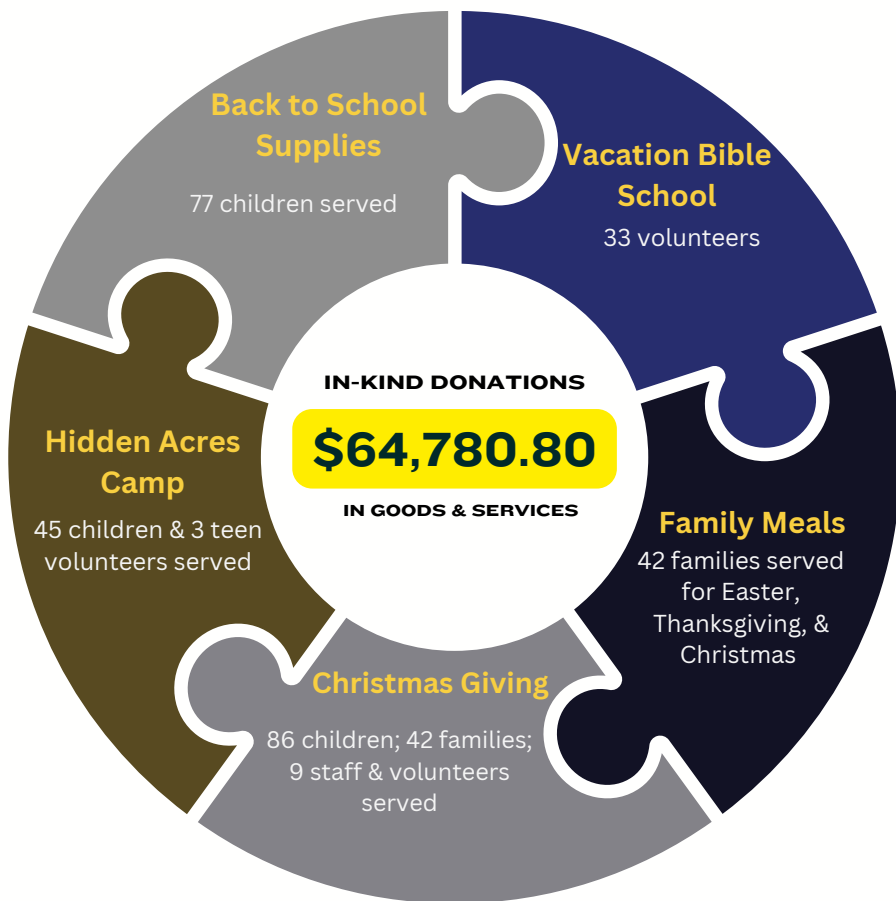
Back to School Supplies

77 children served

Vacation Bible School

33 volunteers

Hidden Acres Camp

45 children & 3 teen volunteers served

IN-KIND DONATIONS

$64,780.80

IN GOODS & SERVICES

Family Meals

42 families served for Easter, Thanksgiving, & Christmas

Christmas Giving

86 children; 42 families; 9 staff & volunteers served